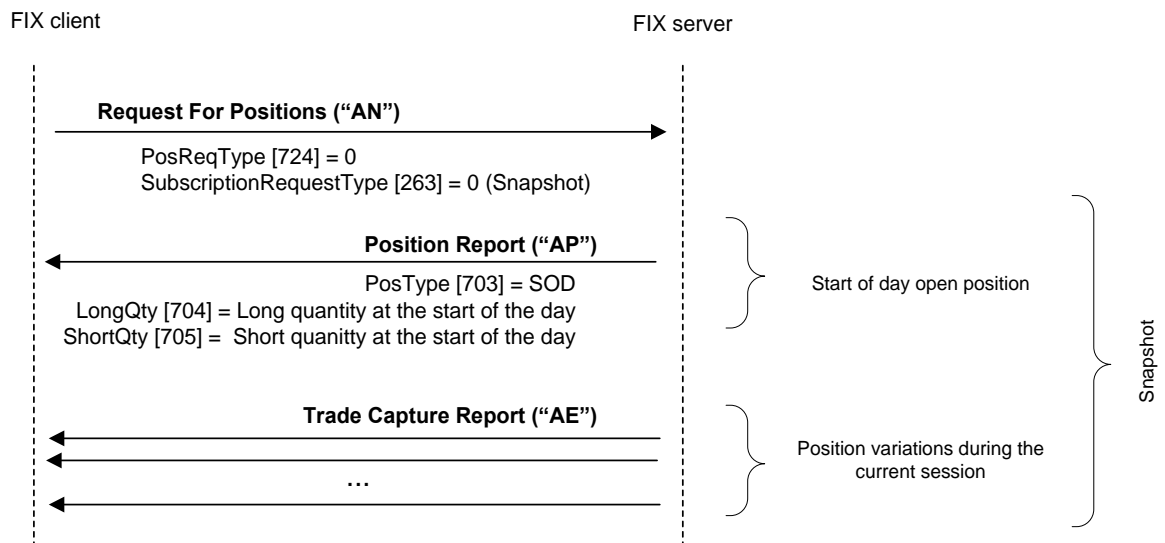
FIX client

FIX server

Request For Positions (“AN”)

PosReqType [724] = 0
SubscriptionRequestType [263] = 0 (Snapshot)

Position Report (“AP”)

PosType [703] = SOD
LongQty [704] = Long quantity at the start of the day
ShortQty [705] = Short quanitty at the start of the day

Start of day open position

Trade Capture Report (“AE”)

…

Position variations during the current session

Snapshot